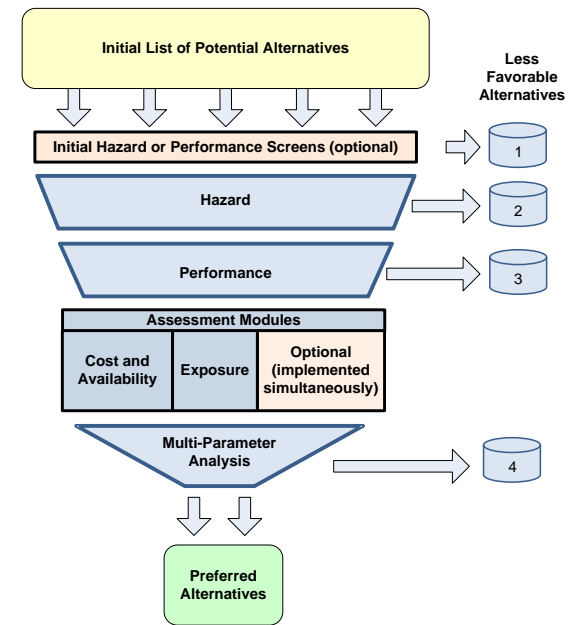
Initial List of Potential Alternatives

Less Favorable Alternatives

Initial Hazard or Performance Screens (optional)

1

Hazard

2

Performance

3

Assessment Modules

Cost and Availability

Exposure

Optional (implemented simultaneously)

Multi-Parameter Analysis

4

Preferred Alternatives